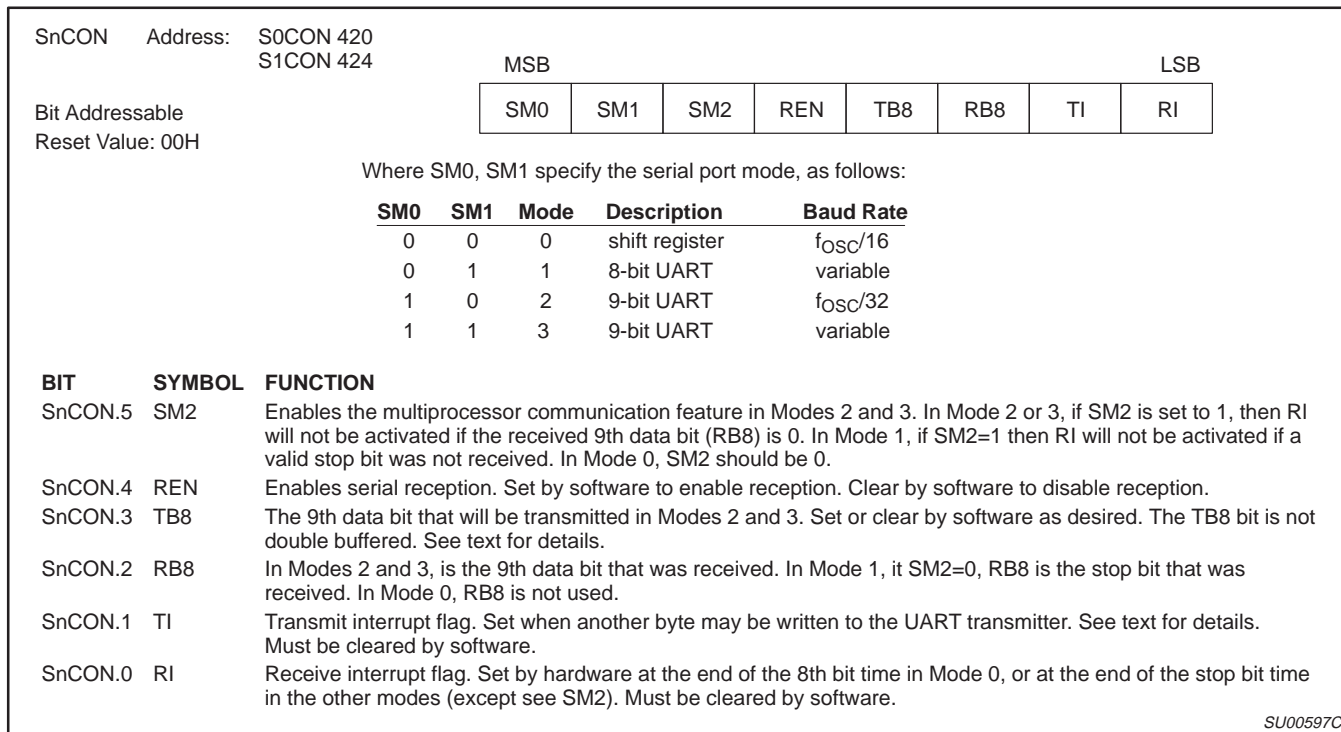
SnCON Address: S0CON 420
S1CON 424

Bit Addressable
Reset Value: 00H

MSB LSB

| SM0 | SM1 | SM2 | REN | TB8 | RB8 | TI | RI |
|---|---|---|---|---|---|---|---|

Where SM0, SM1 specify the serial port mode, as follows:

| SM0 | SM1 | Mode | Description | Baud Rate |
|---|---|---|---|---|
| 0 | 0 | 0 | shift register | $f_{OSC}/16$ |
| 0 | 1 | 1 | 8-bit UART | variable |
| 1 | 0 | 2 | 9-bit UART | $f_{OSC}/32$ |
| 1 | 1 | 3 | 9-bit UART | variable |

| BIT | SYMBOL | FUNCTION |
|---|---|---|
| SnCON.5 | SM2 | Enables the multiprocessor communication feature in Modes 2 and 3. In Mode 2 or 3, if SM2 is set to 1, then RI will not be activated if the received 9th data bit (RB8) is 0. In Mode 1, if SM2=1 then RI will not be activated if a valid stop bit was not received. In Mode 0, SM2 should be 0. |
| SnCON.4 | REN | Enables serial reception. Set by software to enable reception. Clear by software to disable reception. |
| SnCON.3 | TB8 | The 9th data bit that will be transmitted in Modes 2 and 3. Set or clear by software as desired. The TB8 bit is not double buffered. See text for details. |
| SnCON.2 | RB8 | In Modes 2 and 3, is the 9th data bit that was received. In Mode 1, it SM2=0, RB8 is the stop bit that was received. In Mode 0, RB8 is not used. |
| SnCON.1 | TI | Transmit interrupt flag. Set when another byte may be written to the UART transmitter. See text for details. Must be cleared by software. |
| SnCON.0 | RI | Receive interrupt flag. Set by hardware at the end of the 8th bit time in Mode 0, or at the end of the stop bit time in the other modes (except see SM2). Must be cleared by software. |

SU00597C